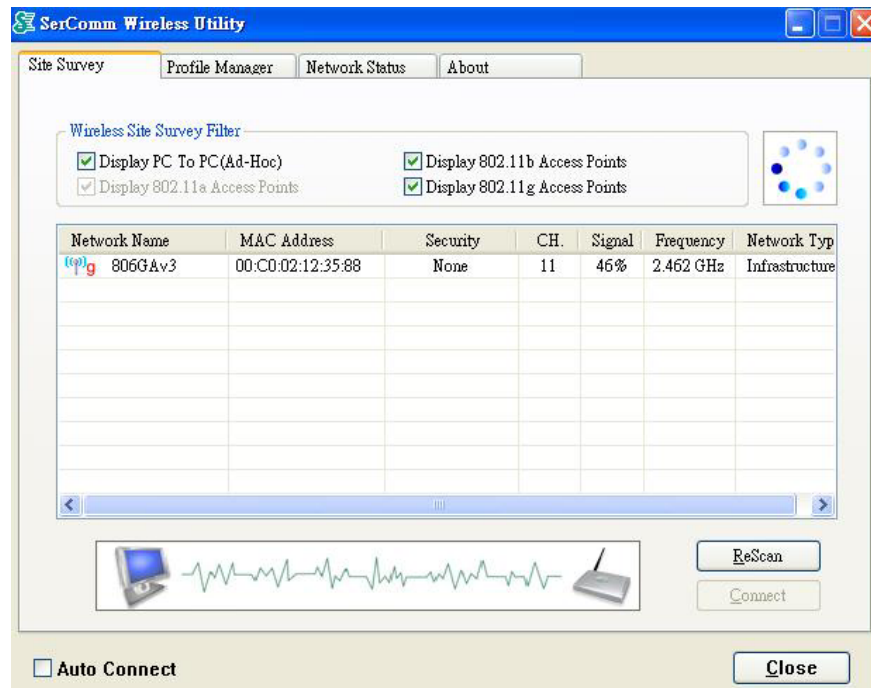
SerComm Wireless Utility

Site Survey | Profile Manager | Network Status | About

Wireless Site Survey Filter
Display PC To PC(Ad-Hoc)
Display 802.11b Access Points
Display 802.11a Access Points
Display 802.11g Access Points

| Network Name | MAC Address | Security | CH. | Signal | Frequency | Network Typ |
|---|---|---|---|---|---|---|
| 806GAv3 | 00:C0:02:12:35:88 | None | 11 | 46% | 2.462 GHz | Infrastructure |

ReScan
Connect

Auto Connect
Close